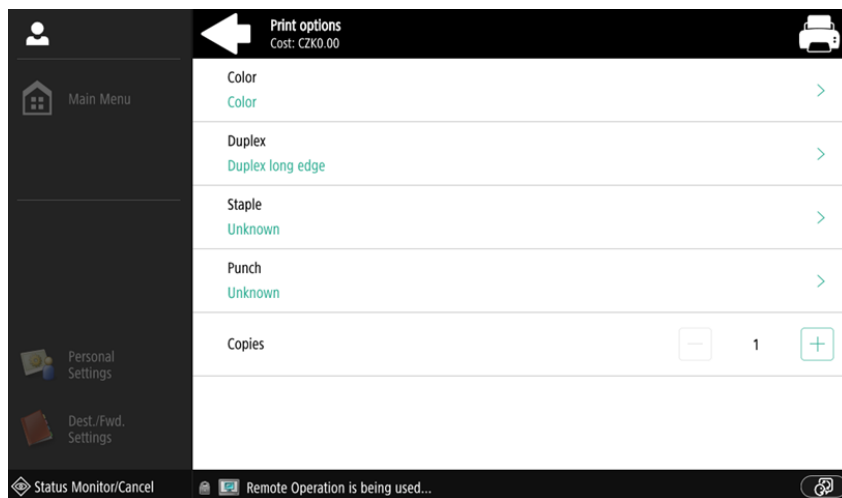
Main Menu

Personal Settings

Dest./Fwd. Settings

Print options
Cost: CZK0.00

Color
Color

Duplex
Duplex long edge

Staple
Unknown

Punch
Unknown

Copies
1

Status Monitor/Cancel

Remote Operation is being used...